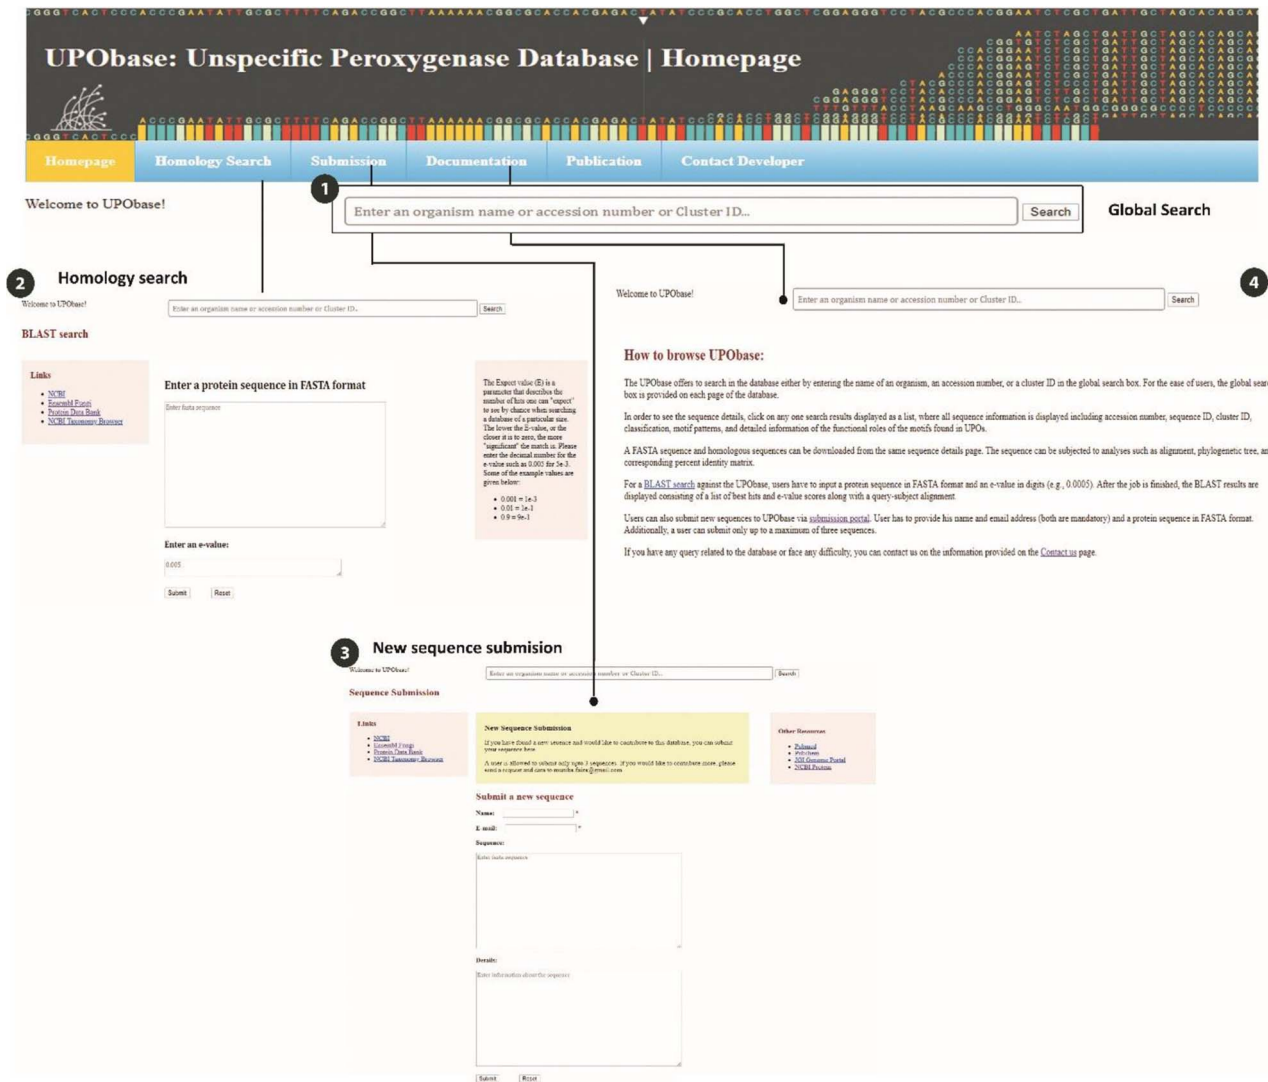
UPObase: Unspecific Peroxygenase Database | Homepage

Homepage | Homology Search | Submission | Documentation | Publication | Contact Developer

1

Welcome to UPObase!

Enter an organism name or accession number or Cluster ID... Search

Global Search

2 Homology search

Welcome to UPObase!

Enter an organism name or accession number or Cluster ID... Search

BLAST search

Links
- NCBI
- Ensembl Fungi
- Protein Data Bank
- NCBI Taxonomy Browser

Enter a protein sequence in FASTA format

Enter fasta sequence

The Expect value (E) is a parameter that describes the number of hits one can "expect" to see by chance when searching a database of a particular size. The lower the E-value, or the closer it is to zero, the more "significant" the match is. Please enter the decimal number for the e-value such as 0.005 for 5e-3. Some of the example values are given below:
- 0.001 = 1e-3
- 0.01 = 1e-1
- 0.9 = 9e-1

Enter an e-value:

0.005

Submit Reset

4

Welcome to UPObase!

Enter an organism name or accession number or Cluster ID... Search

How to browse UPObase:

The UPObase offers to search in the database either by entering the name of an organism, an accession number, or a cluster ID in the global search box. For the ease of users, the global sear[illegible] box is provided on each page of the database.

In order to see the sequence details, click on any one search results displayed as a list, where all sequence information is displayed including accession number, sequence ID, cluster ID, classification, motif patterns, and detailed information of the functional roles of the motifs found in UPOs.

A FASTA sequence and homologous sequences can be downloaded from the same sequence details page. The sequence can be subjected to analyses such as alignment, phylogenetic tree, an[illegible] corresponding percent identity matrix.

For a BLAST search against the UPObase, users have to input a protein sequence in FASTA format and an e-value in digits (e.g., 0.0005). After the job is finished, the BLAST results are displayed consisting of a list of best hits and e-value scores along with a query-subject alignment.

Users can also submit new sequences to UPObase via submission portal. User has to provide his name and email address (both are mandatory) and a protein sequence in FASTA format. Additionally, a user can submit only up to a maximum of three sequences.

If you have any query related to the database or face any difficulty, you can contact us on the information provided on the Contact us page.

3 New sequence submision

Welcome to UPObase!

Enter an organism name or accession number or Cluster ID... Search

Sequence Submission

Links
- NCBI
- Ensembl Fungi
- Protein Data Bank
- NCBI Taxonomy Browser

New Sequence Submission

If you have found a new sequence and would like to contribute to this database, you can submit your sequence here.

A user is allowed to submit only upto 3 sequences. If you would like to contribute more, please send a request and data to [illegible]@gmail.com

Other Resources
- Pubmed
- Pubchem
- JGI Genome Portal
- NCBI Protein

Submit a new sequence

Name: *

E-mail: *

Sequence:

Enter fasta sequence

Details:

Enter information about the sequence

Submit Reset